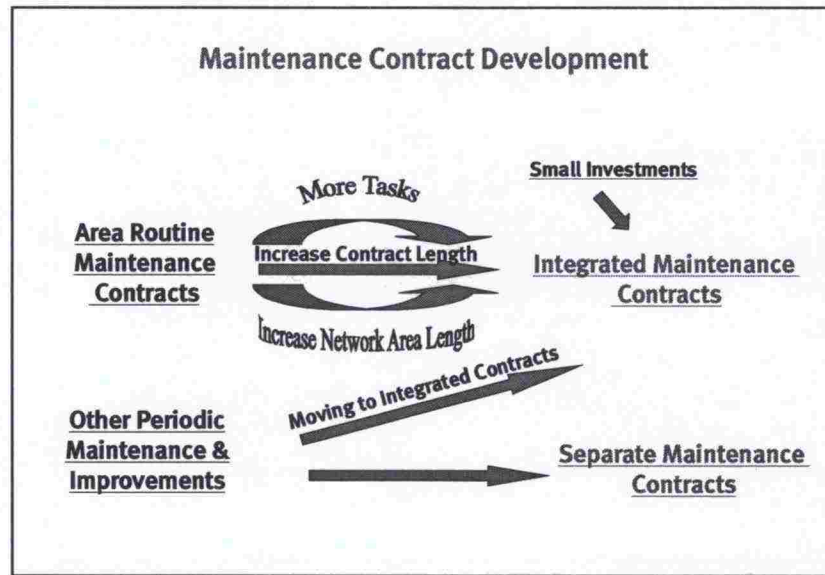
Maintenance Contract Development

More Tasks

Small Investments

Area Routine Maintenance Contracts

Increase Contract Length

Integrated Maintenance Contracts

Increase Network Area Length

Moving to Integrated Contracts

Other Periodic Maintenance & Improvements

Separate Maintenance Contracts